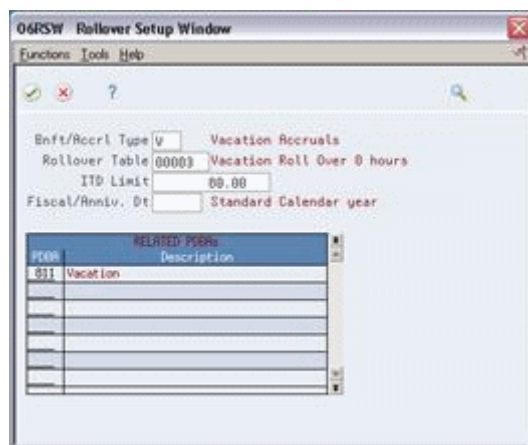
06RSW Rollover Setup Window

Functions Tools Help

?

Bnft/Accrl Type V Vacation Accruals

Rollover Table 00003 Vacation Roll Over 8 hours

ITD Limit 80.00

Fiscal/Anniv. Dt Standard Calendar year

| RELATED PDBAs | |
|---|---|
| PDBA | Description |
| 811 | Vacation |
| | |
| | |
| | |
| | |
| | |
| | |
| | |